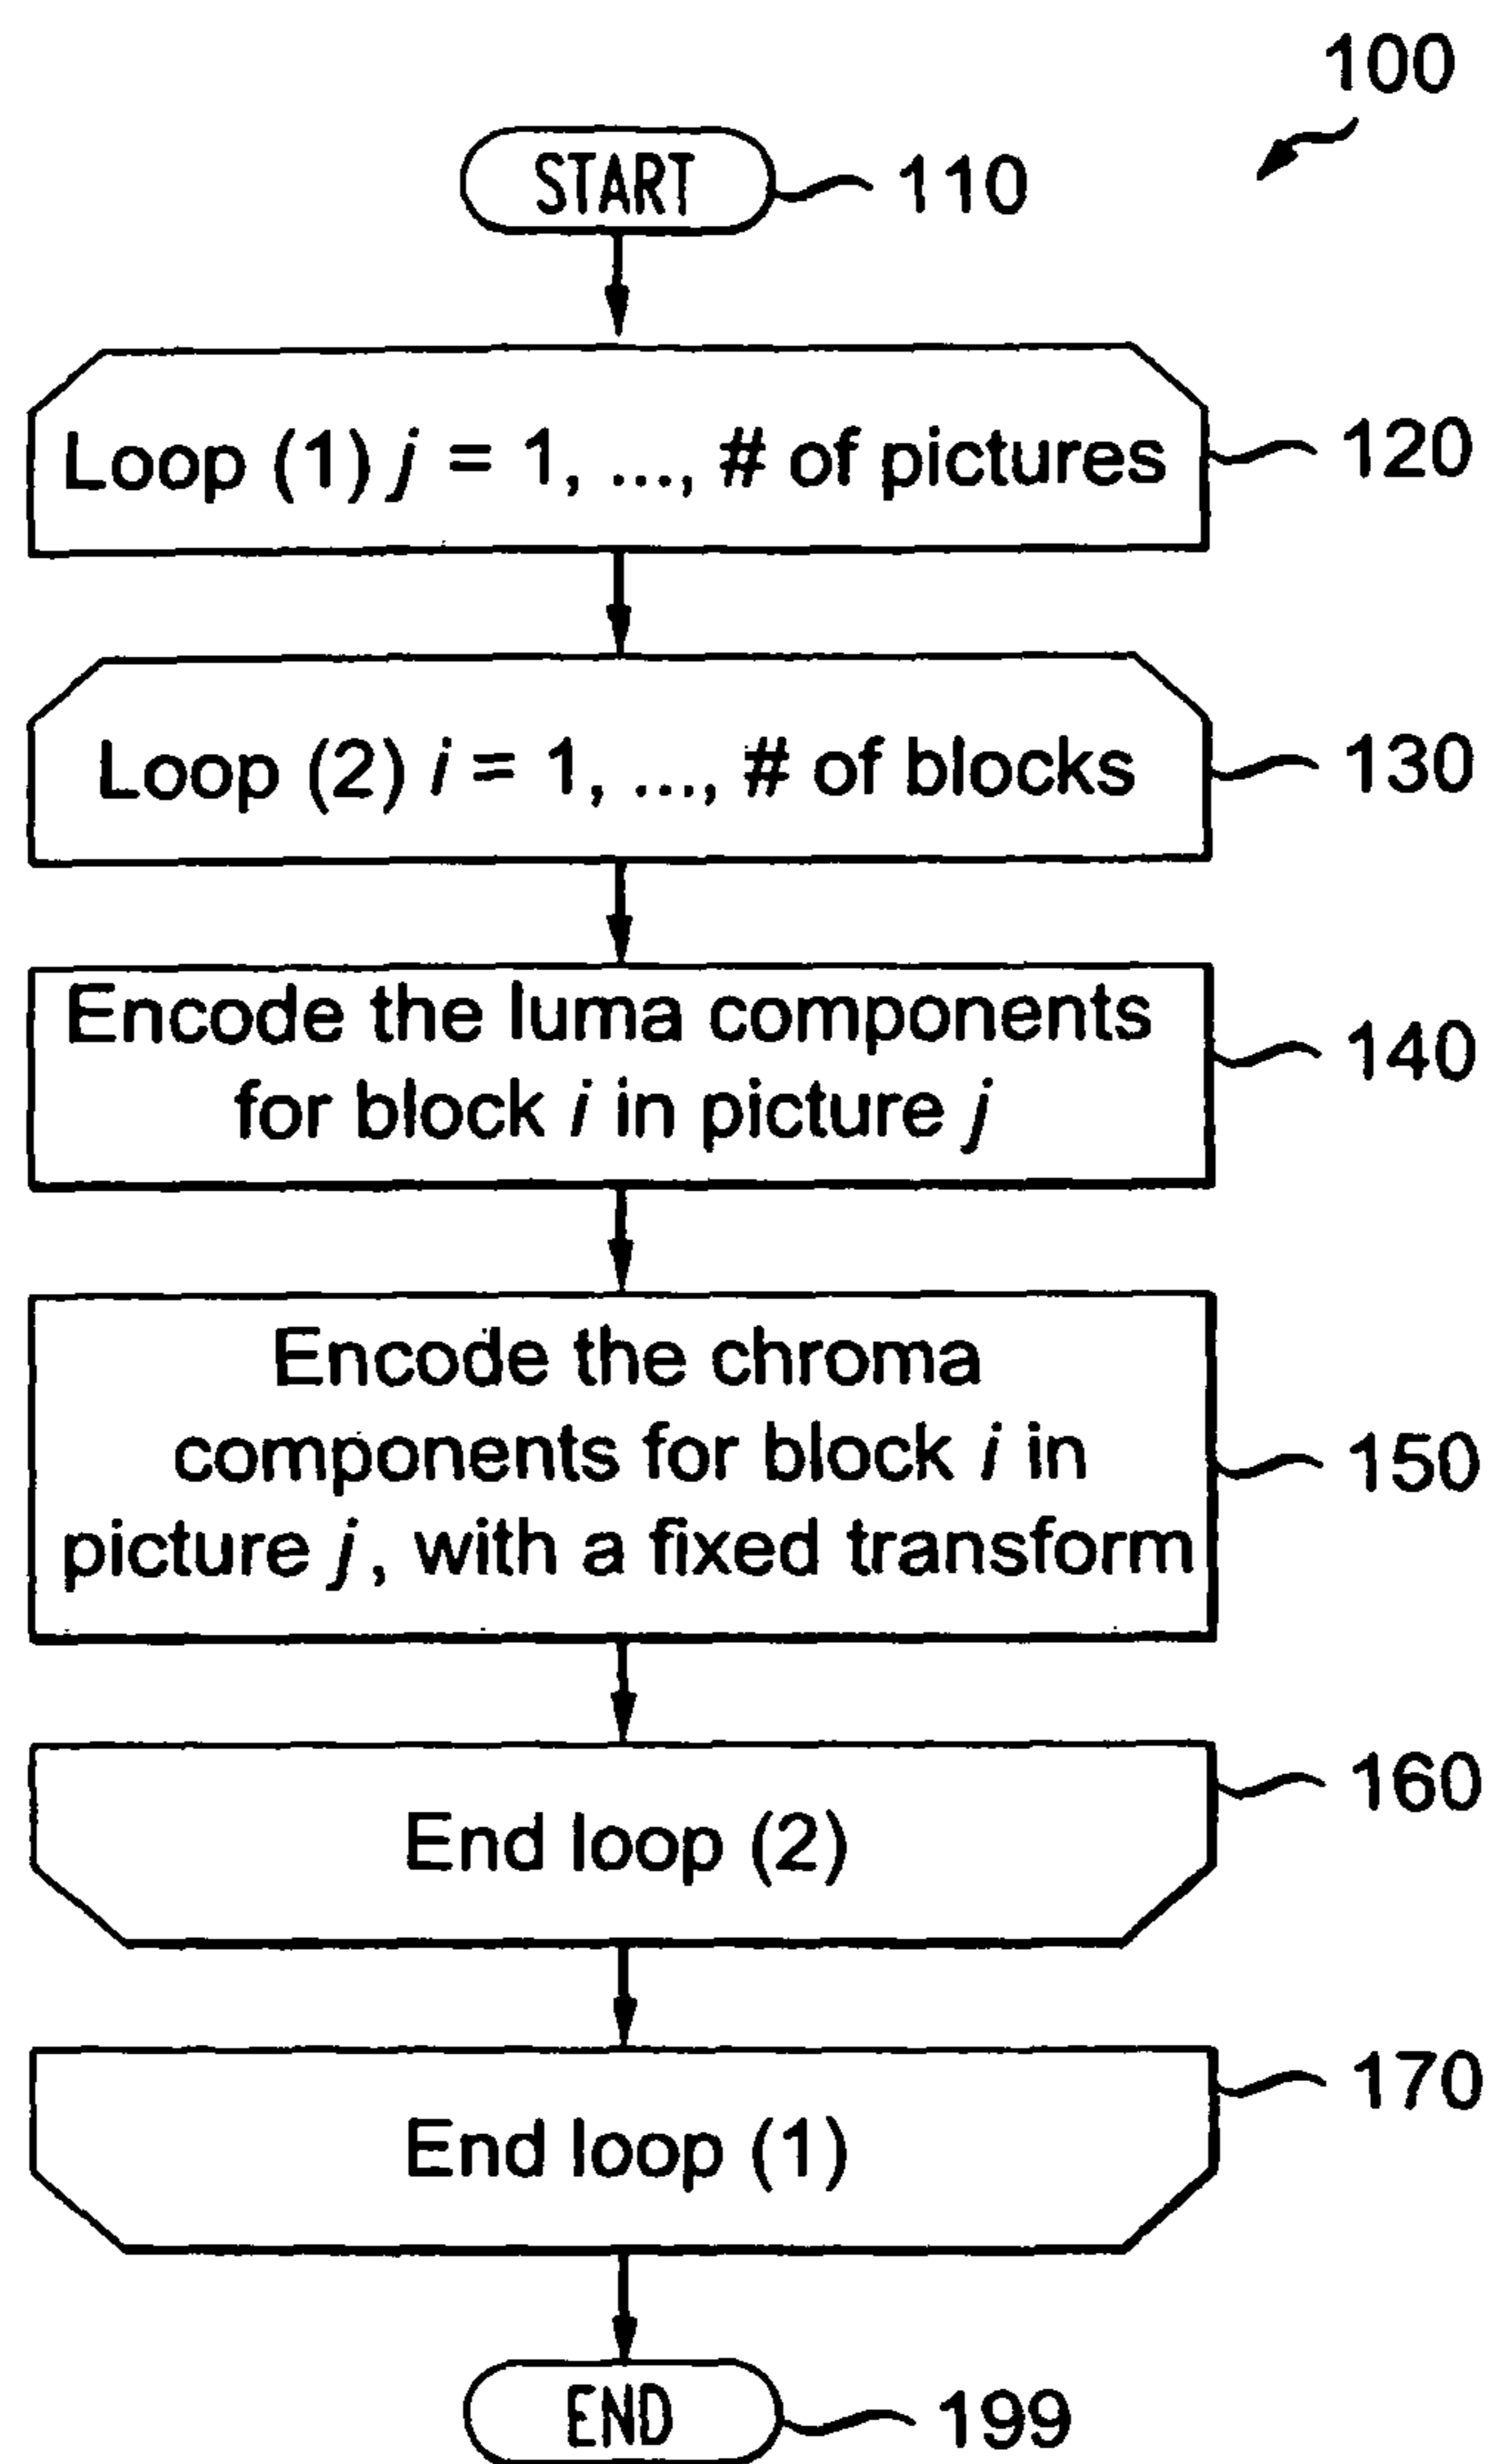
100

START 110

Loop (1) $j$ = 1, ..., # of pictures 120

Loop (2) $i$ = 1, ..., # of blocks 130

Encode the luma components for block $i$ in picture $j$ 140

Encode the chroma components for block $i$ in picture $j$, with a fixed transform 150

End loop (2) 160

End loop (1) 170

END 199